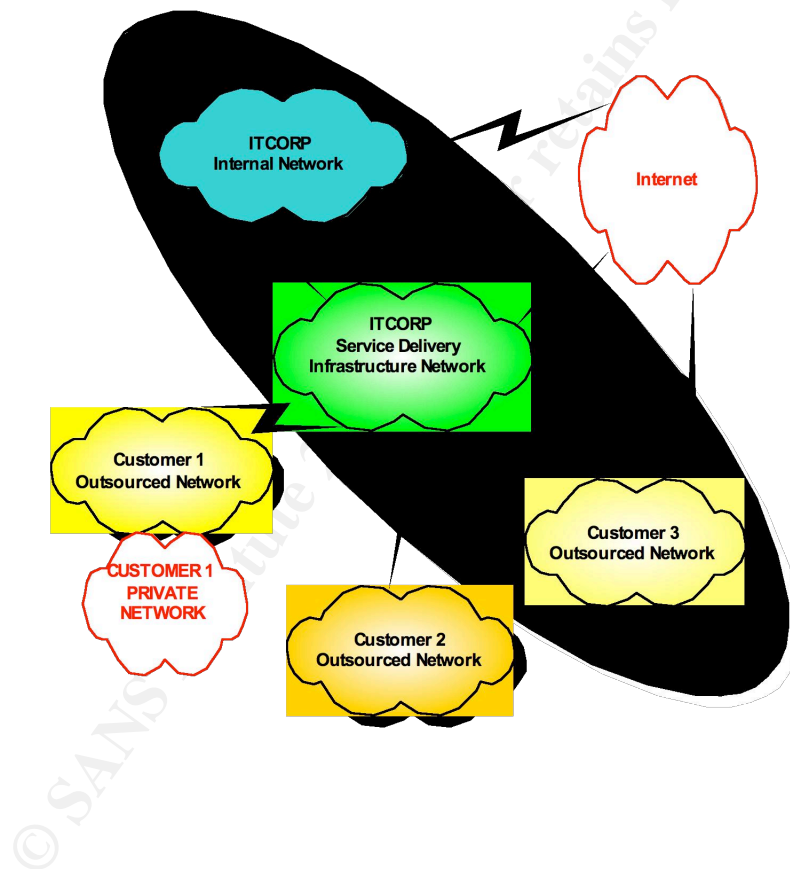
ITCORP
Internal Network

Internet

ITCORP
Service Delivery
Infrastructure Network

Customer 1
Outsourced Network

CUSTOMER 1
PRIVATE
NETWORK

Customer 3
Outsourced Network

Customer 2
Outsourced Network

© SANS Institute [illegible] author retains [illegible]